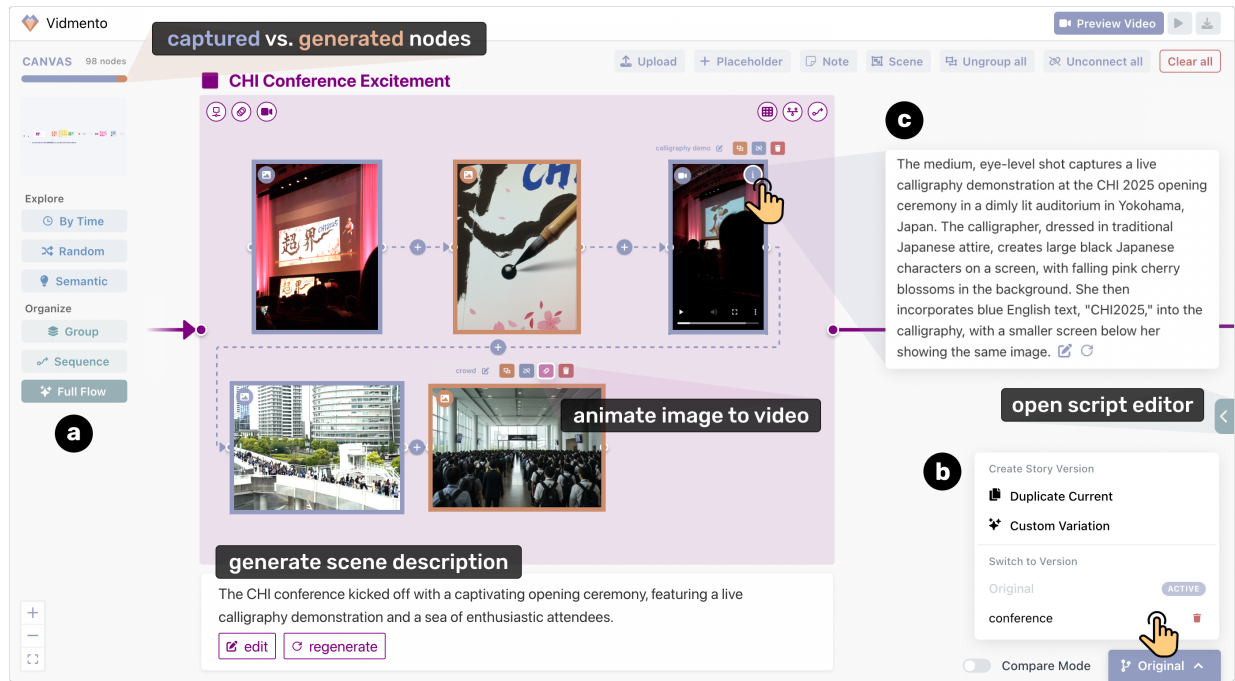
Vidmento

Preview Video

captured vs. generated nodes

CANVAS 98 nodes

Upload + Placeholder Note Scene Ungroup all Unconnect all Clear all

CHI Conference Excitement

calligraphy demo

c

The medium, eye-level shot captures a live calligraphy demonstration at the CHI 2025 opening ceremony in a dimly lit auditorium in Yokohama, Japan. The calligrapher, dressed in traditional Japanese attire, creates large black Japanese characters on a screen, with falling pink cherry blossoms in the background. She then incorporates blue English text, "CHI2025," into the calligraphy, with a smaller screen below her showing the same image.

Explore

By Time

Random

Semantic

Organize

Group

Sequence

Full Flow

a

crowd

animate image to video

open script editor

b

Create Story Version

Duplicate Current

Custom Variation

Switch to Version

Original ACTIVE

conference

generate scene description

The CHI conference kicked off with a captivating opening ceremony, featuring a live calligraphy demonstration and a sea of enthusiastic attendees.

edit regenerate

Compare Mode

Original